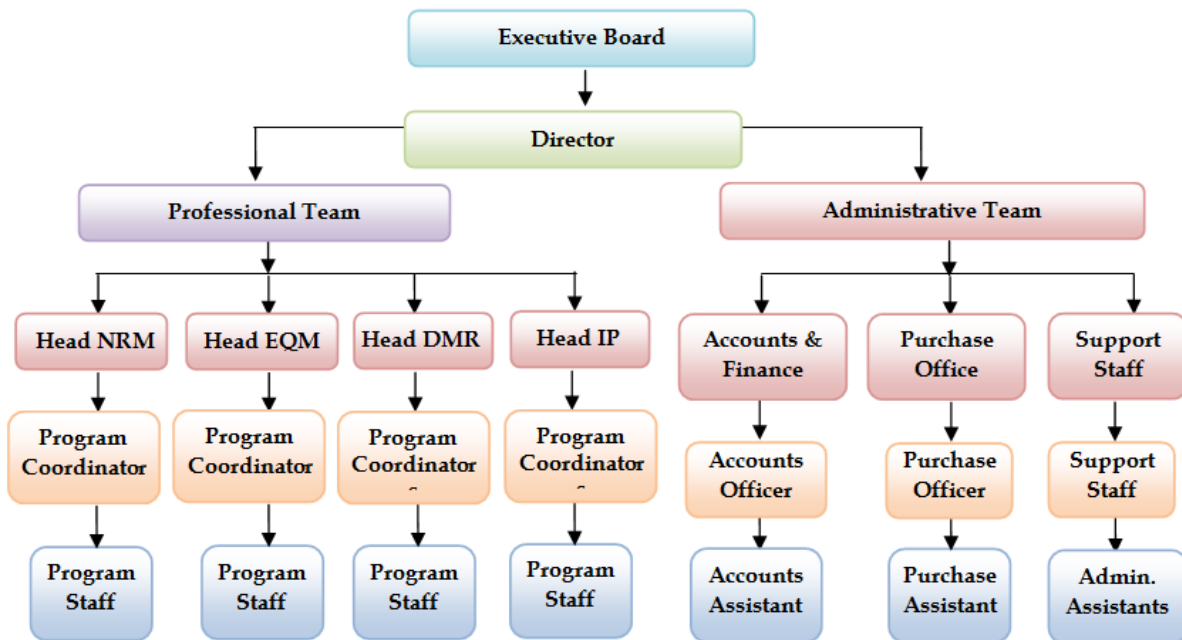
Executive Board

Director

Professional Team

Administrative Team

Head NRM

Head EQM

Head DMR

Head IP

Accounts & Finance

Purchase Office

Support Staff

Program Coordinator

Program Coordinator

Program Coordinator

Program Coordinator

Accounts Officer

Purchase Officer

Support Staff

Program Staff

Program Staff

Program Staff

Program Staff

Accounts Assistant

Purchase Assistant

Admin. Assistants